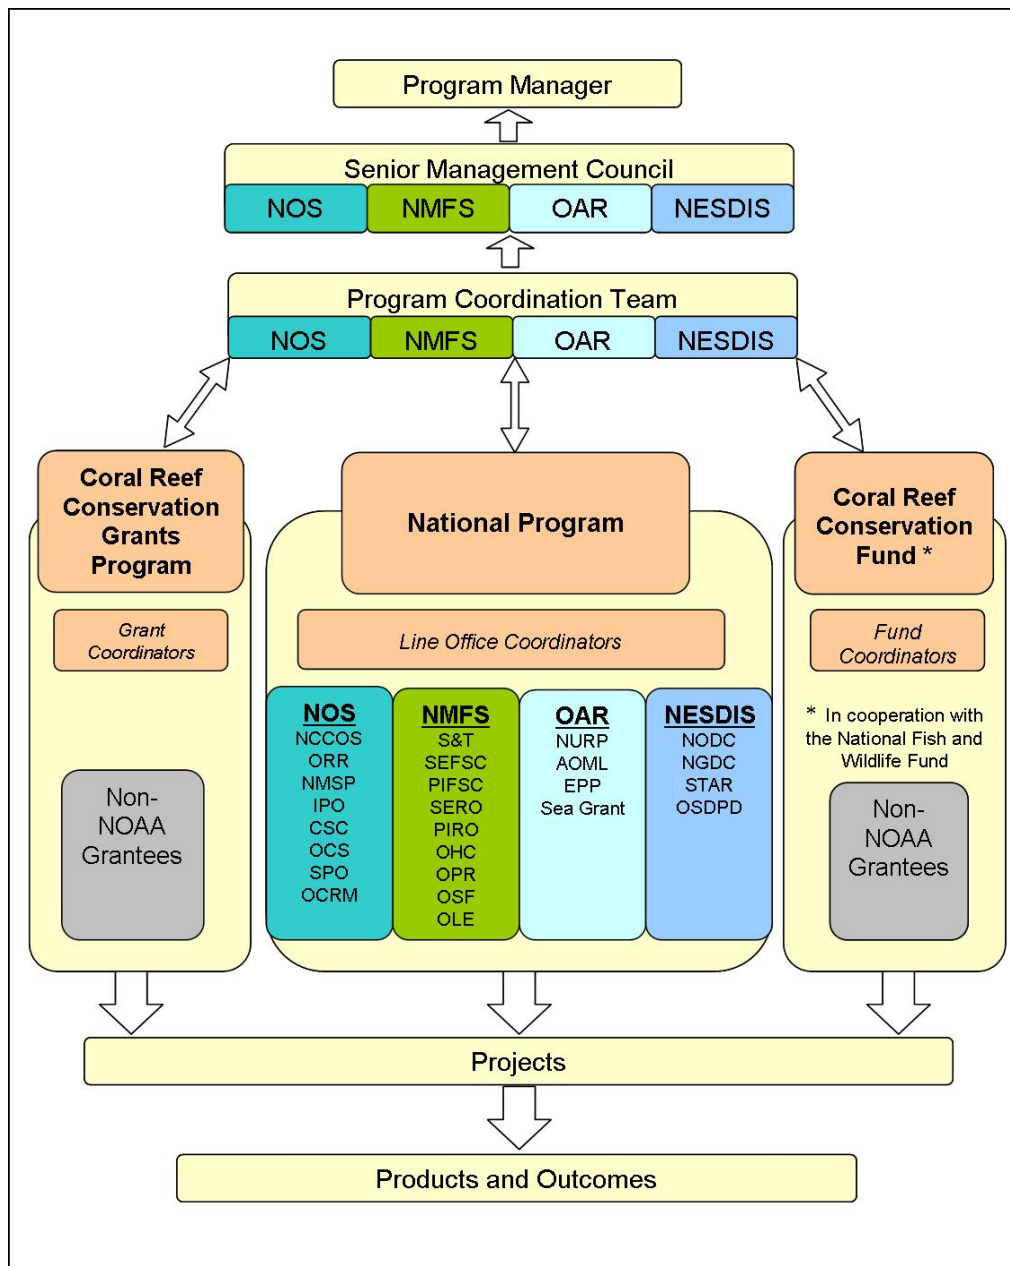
Program Manager

Senior Management Council

NOS | NMFS | OAR | NESDIS

Program Coordination Team

NOS | NMFS | OAR | NESDIS

Coral Reef Conservation Grants Program

Grant Coordinators

Non-NOAA Grantees

National Program

Line Office Coordinators

NOS
NCCOS
ORR
NMSP
IPO
CSC
OCS
SPO
OCRM

NMFS
S&T
SEFSC
PIFSC
SERO
PIRO
OHC
OPR
OSF
OLE

OAR
NURP
AOML
EPP
Sea Grant

NESDIS
NODC
NGDC
STAR
OSDPD

Coral Reef Conservation Fund *

Fund Coordinators

* In cooperation with the National Fish and Wildlife Fund

Non-NOAA Grantees

Projects

Products and Outcomes